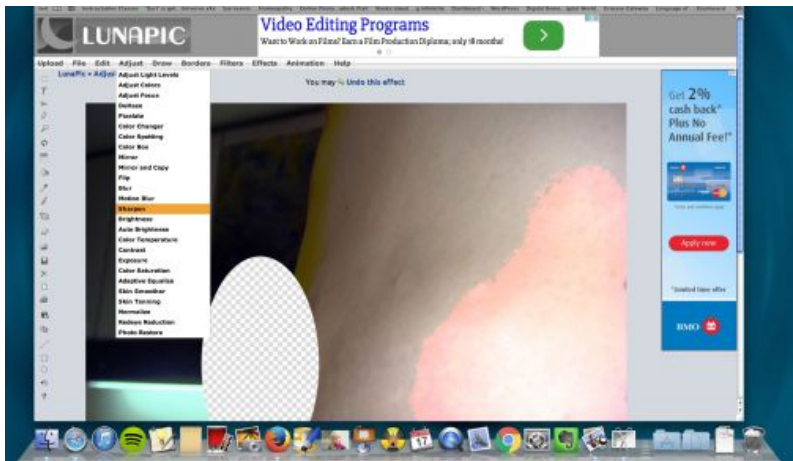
LUNAPIC

Video Editing Programs

Want to Work on Films? Earn a Film Production Diploma; only 18 months!

Upload File Edit Adjust Draw Borders Filters Effects Animation Help

LunaPic > Adjust

You may Undo this effect

Adjust Light Levels
Adjust Colors
Adjust Focus
Deface
Pixelate
Color Changer
Color Symbol
Color Box
Mirror
Mirror and Copy
Flip
Blur
Motion Blur
Sharpen
Brightness
Auto Brightness
Color Temperature
Contrast
Exposure
Color Saturation
Adaptive Equalize
Skin Smoother
Skin Tanning
Normalize
Redeye Reduction
Photo Restore

Get 2% cash back* Plus No Annual Fee!*

Apply now

*Limited time offer

BMO